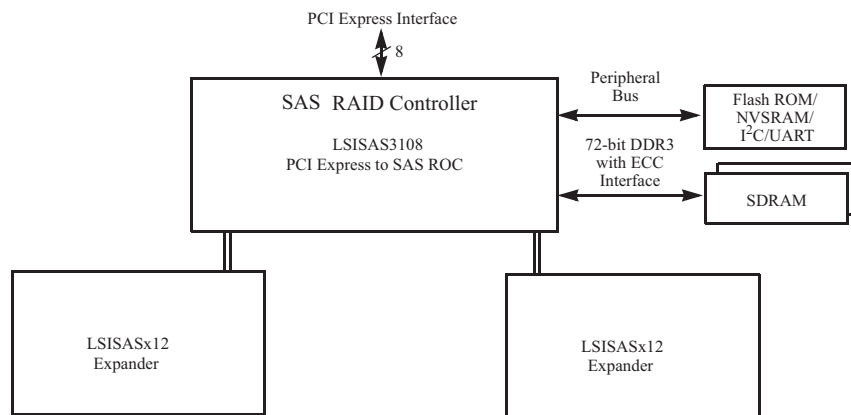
PCI Express Interface

8

SAS RAID Controller

LSISAS3108
PCI Express to SAS ROC

Peripheral
Bus

Flash ROM/
NVSRAM/
$I^2C$/UART

72-bit DDR3
with ECC
Interface

SDRAM

LSISASx12
Expander

LSISASx12
Expander